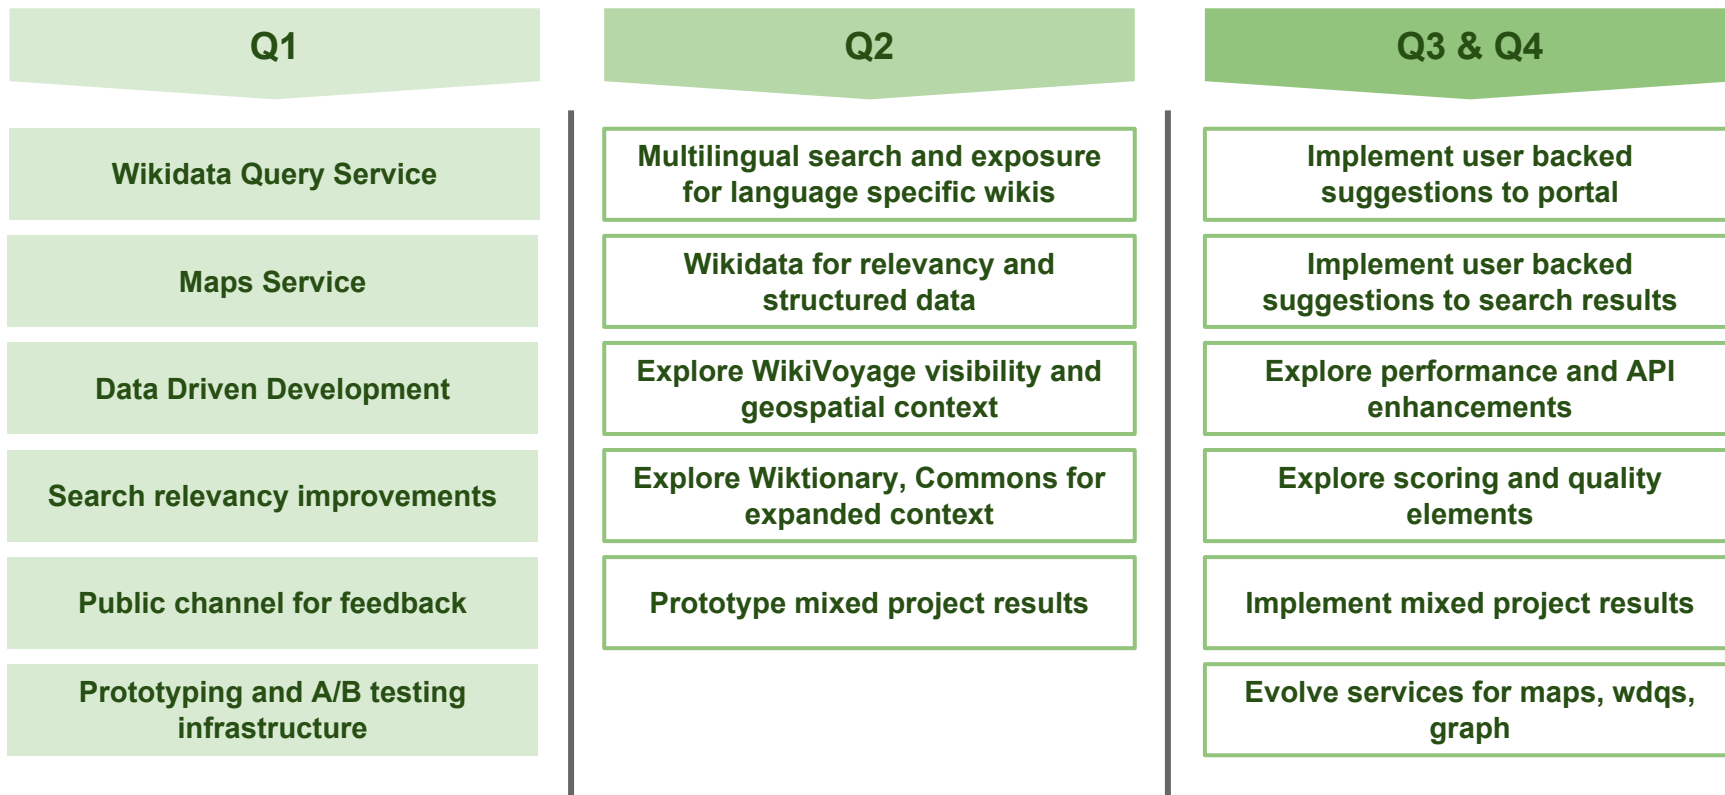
Q1

Wikidata Query Service

Maps Service

Data Driven Development

Search relevancy improvements

Public channel for feedback

Prototyping and A/B testing infrastructure

Q2

Multilingual search and exposure for language specific wikis

Wikidata for relevancy and structured data

Explore WikiVoyage visibility and geospatial context

Explore Wiktionary, Commons for expanded context

Prototype mixed project results

Q3 & Q4

Implement user backed suggestions to portal

Implement user backed suggestions to search results

Explore performance and API enhancements

Explore scoring and quality elements

Implement mixed project results

Evolve services for maps, wdqs, graph